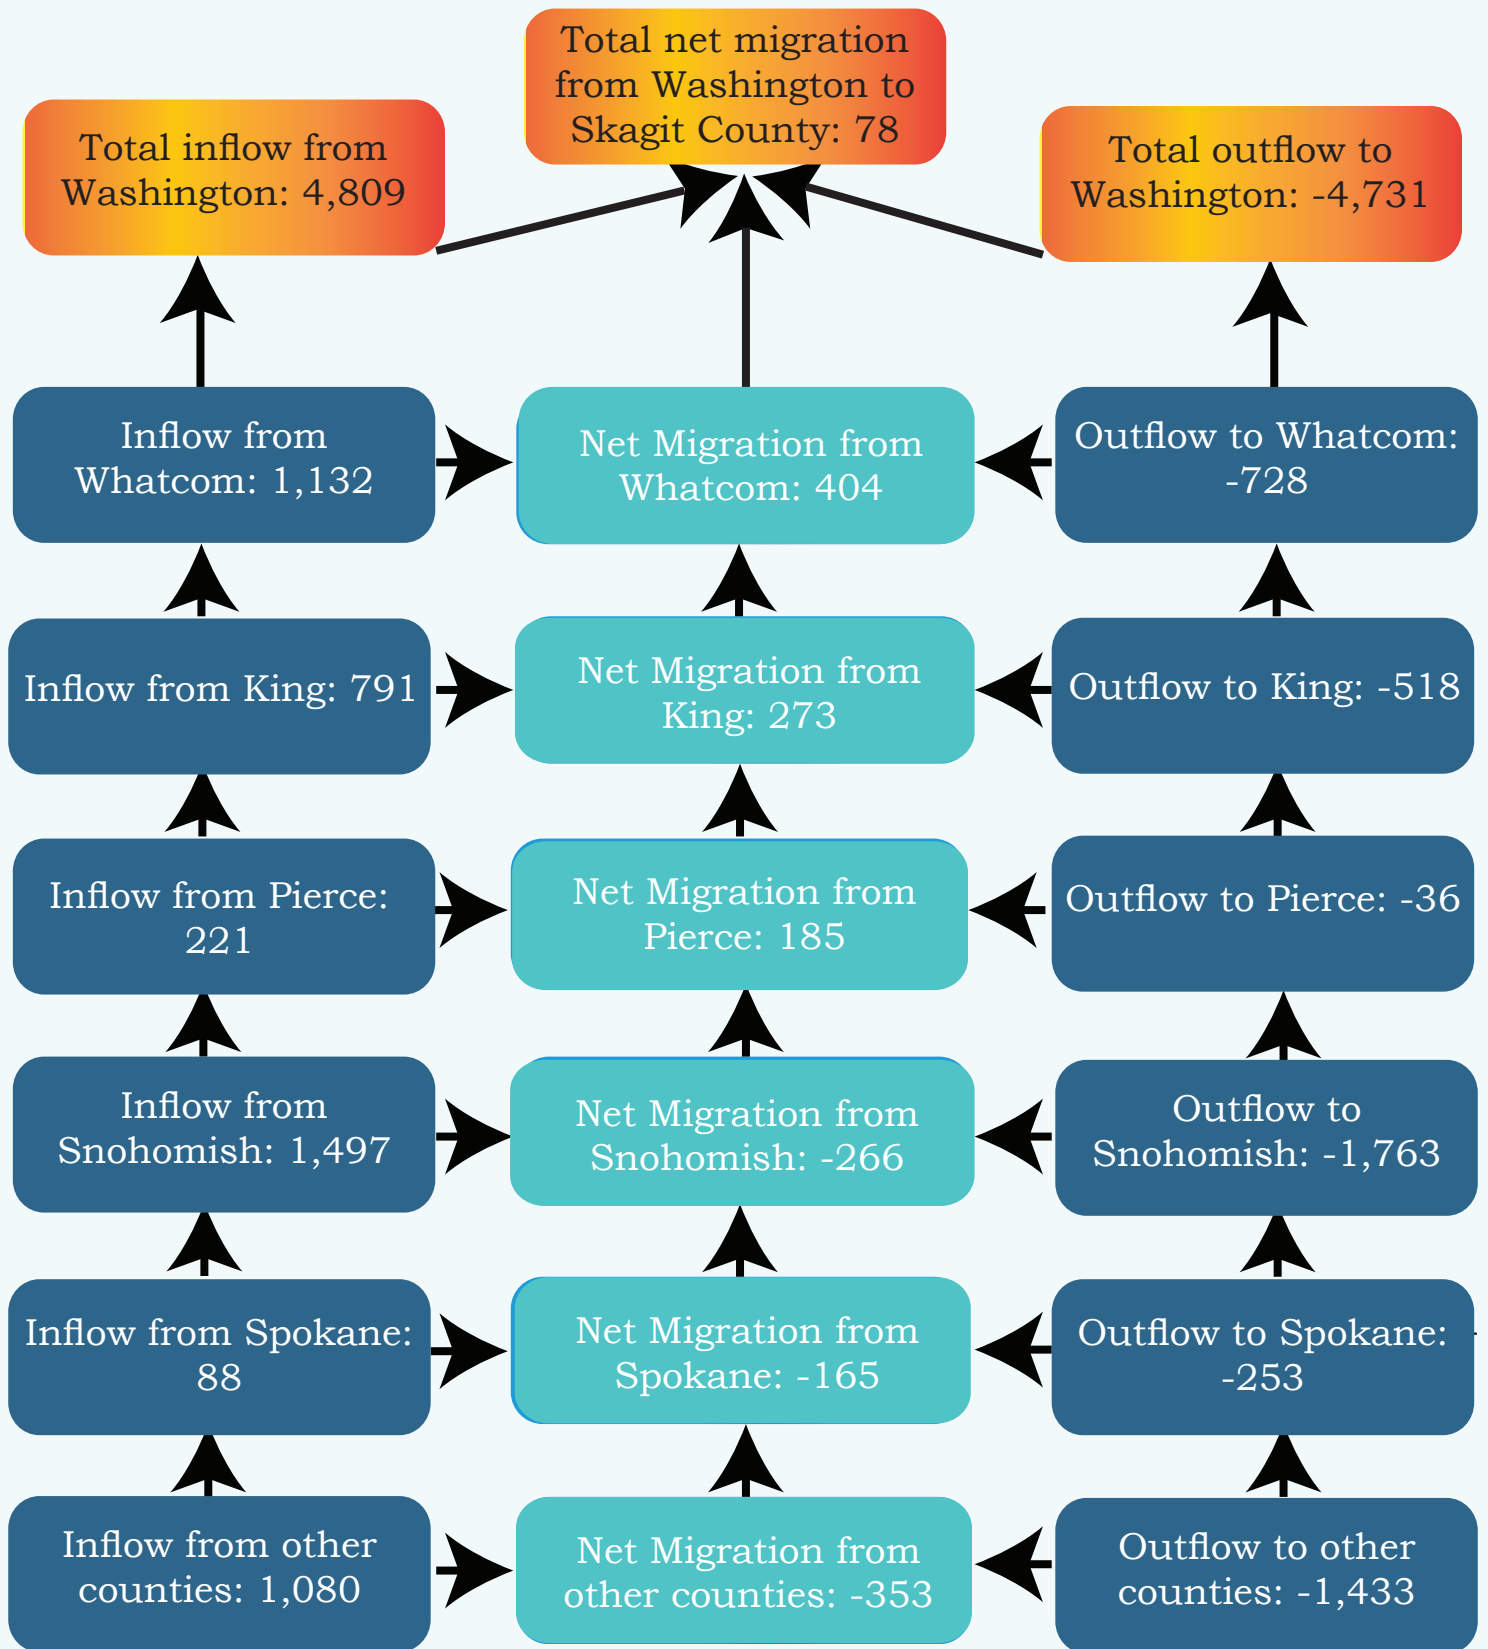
Total inflow from Washington: 4,809

Total net migration from Washington to Skagit County: 78

Total outflow to Washington: -4,731

Inflow from Whatcom: 1,132

Net Migration from Whatcom: 404

Outflow to Whatcom: -728

Inflow from King: 791

Net Migration from King: 273

Outflow to King: -518

Inflow from Pierce: 221

Net Migration from Pierce: 185

Outflow to Pierce: -36

Inflow from Snohomish: 1,497

Net Migration from Snohomish: -266

Outflow to Snohomish: -1,763

Inflow from Spokane: 88

Net Migration from Spokane: -165

Outflow to Spokane: -253

Inflow from other counties: 1,080

Net Migration from other counties: -353

Outflow to other counties: -1,433